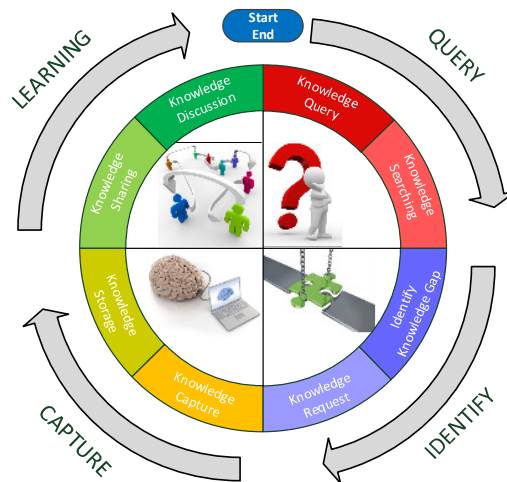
Start
End

QUERY

Knowledge Query

Knowledge Searching

IDENTIFY

Identify Knowledge Gap

Knowledge Request

CAPTURE

Knowledge Capture

Knowledge Storage

LEARNING

Knowledge Sharing

Knowledge Discussion